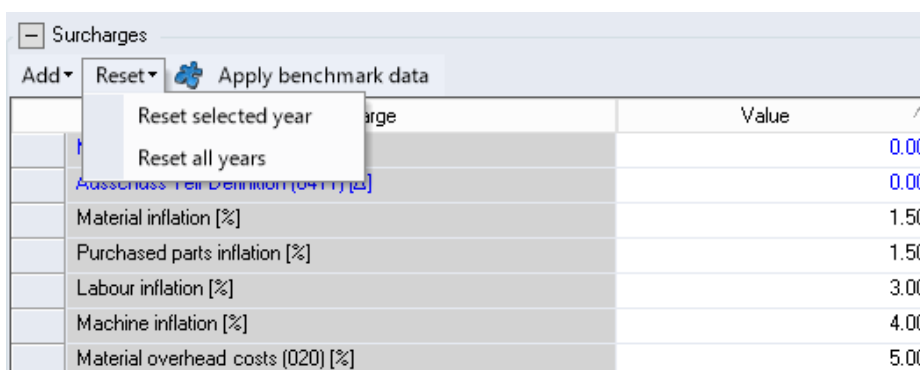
Surcharges

Add▾ Reset▾ Apply benchmark data

Reset selected year
Reset all years

| | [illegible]arge | Value |
|---|---|---|
| | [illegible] | 0.0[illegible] |
| | Ausschuss Teil Definition (0411) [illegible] | 0.0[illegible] |
| | Material inflation [%] | 1.5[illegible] |
| | Purchased parts inflation [%] | 1.5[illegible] |
| | Labour inflation [%] | 3.0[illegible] |
| | Machine inflation [%] | 4.0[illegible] |
| | Material overhead costs (020) [%] | 5.0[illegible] |